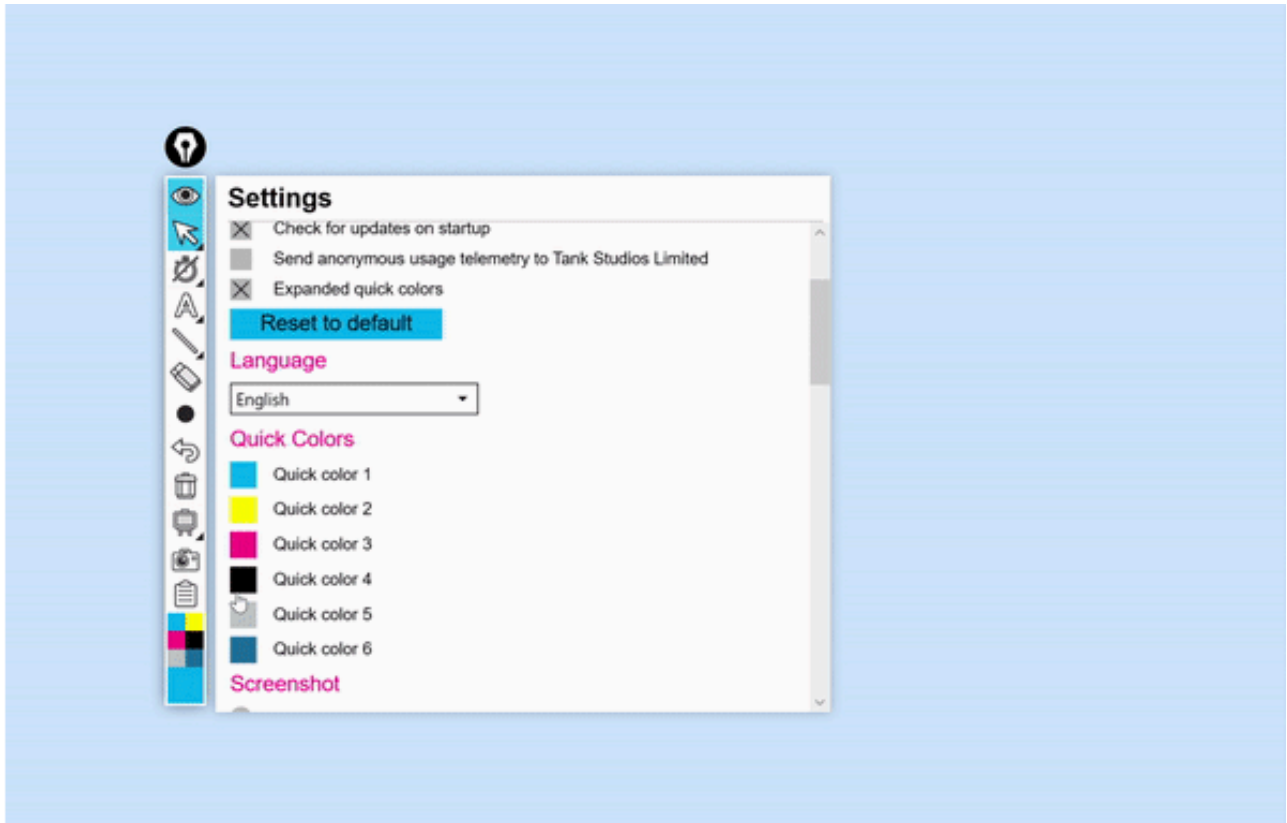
Settings

Check for updates on startup

Send anonymous usage telemetry to Tank Studios Limited

Expanded quick colors

Reset to default

Language

English

Quick Colors

Quick color 1

Quick color 2

Quick color 3

Quick color 4

Quick color 5

Quick color 6

Screenshot